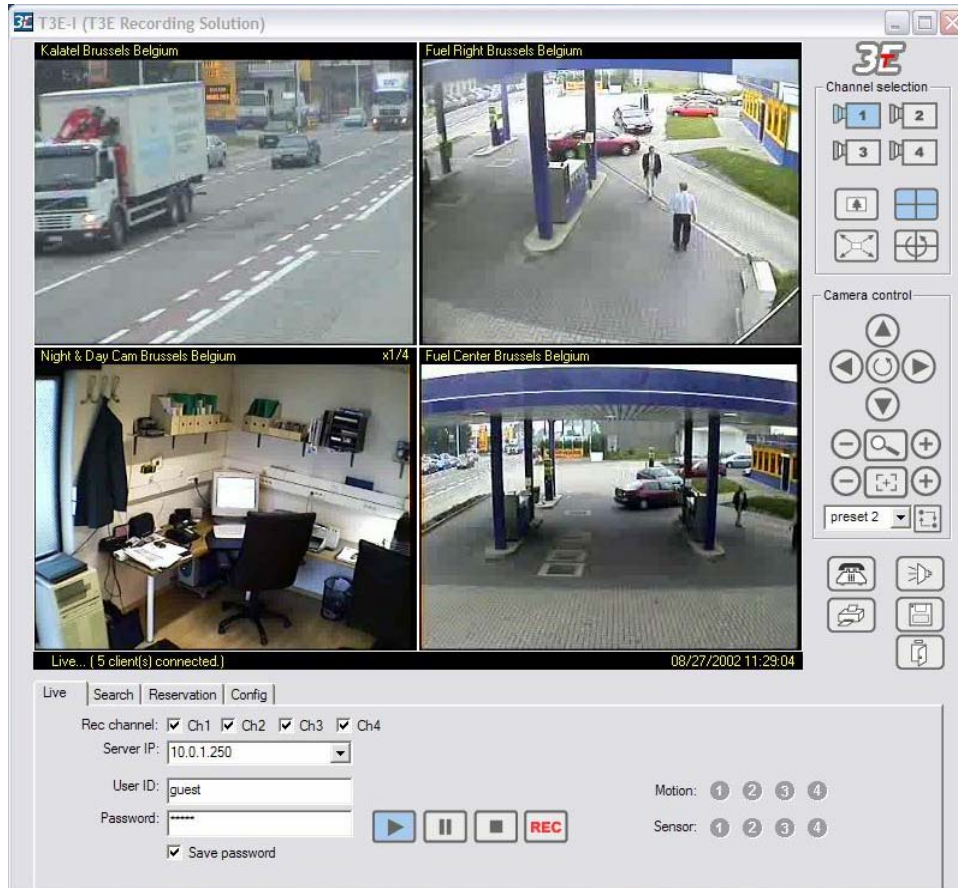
T3E-I (T3E Recording Solution)

Kalatel Brussels Belgium

Fuel Right Brussels Belgium

Night & Day Cam Brussels Belgium

x1/4

Fuel Center Brussels Belgium

Live... ( 5 client(s) connected.)

08/27/2002 11:29:04

3E

Channel selection

1 2 3 4

Camera control

preset 2

Live | Search | Reservation | Config

Rec channel: ☑ Ch1 ☑ Ch2 ☑ Ch3 ☑ Ch4

Server IP: 10.0.1.250

User ID: guest

Password: ******

☑ Save password

REC

Motion: 1 2 3 4

Sensor: 1 2 3 4